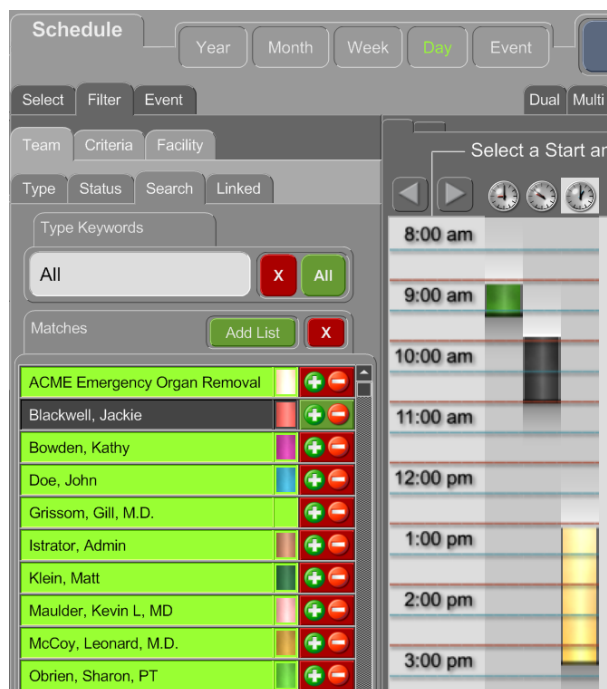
Schedule

Year Month Week Day Event

Select Filter Event

Dual Multi

Team Criteria Facility

Type Status Search Linked

Type Keywords

All

X All

Matches

Add List X

ACME Emergency Organ Removal
Blackwell, Jackie
Bowden, Kathy
Doe, John
Grissom, Gill, M.D.
Istrator, Admin
Klein, Matt
Maulder, Kevin L, MD
McCoy, Leonard, M.D.
Obrien, Sharon, PT

Select a Start ar

8:00 am
9:00 am
10:00 am
11:00 am
12:00 pm
1:00 pm
2:00 pm
3:00 pm